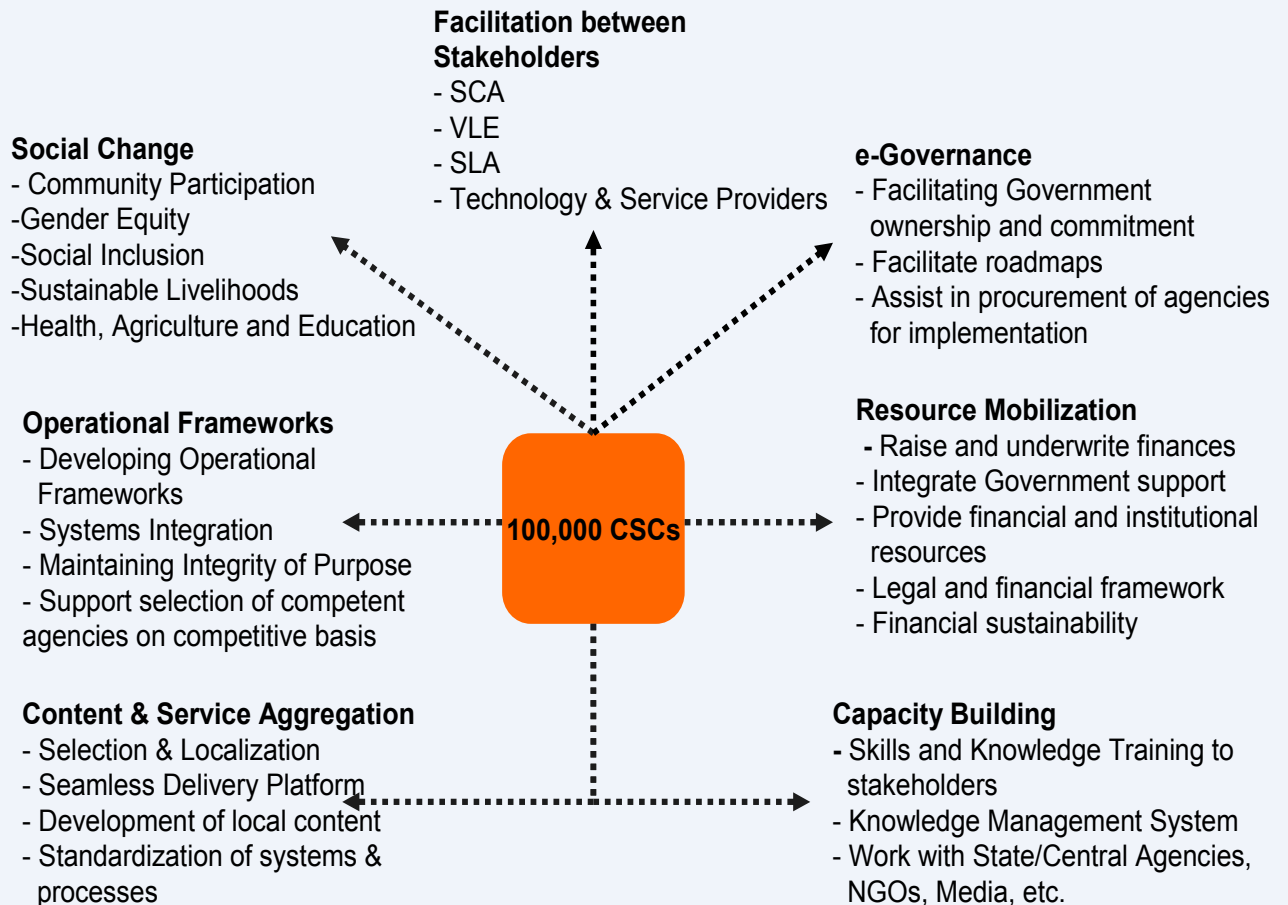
**Facilitation between Stakeholders**
- SCA
- VLE
- SLA
- Technology & Service Providers

**Social Change**
- Community Participation
-Gender Equity
-Social Inclusion
-Sustainable Livelihoods
-Health, Agriculture and Education

**e-Governance**
- Facilitating Government ownership and commitment
- Facilitate roadmaps
- Assist in procurement of agencies for implementation

**Operational Frameworks**
- Developing Operational Frameworks
- Systems Integration
- Maintaining Integrity of Purpose
- Support selection of competent agencies on competitive basis

**100,000 CSCs**

**Resource Mobilization**
- Raise and underwrite finances
- Integrate Government support
- Provide financial and institutional resources
- Legal and financial framework
- Financial sustainability

**Content & Service Aggregation**
- Selection & Localization
- Seamless Delivery Platform
- Development of local content
- Standardization of systems & processes

**Capacity Building**
- Skills and Knowledge Training to stakeholders
- Knowledge Management System
- Work with State/Central Agencies, NGOs, Media, etc.